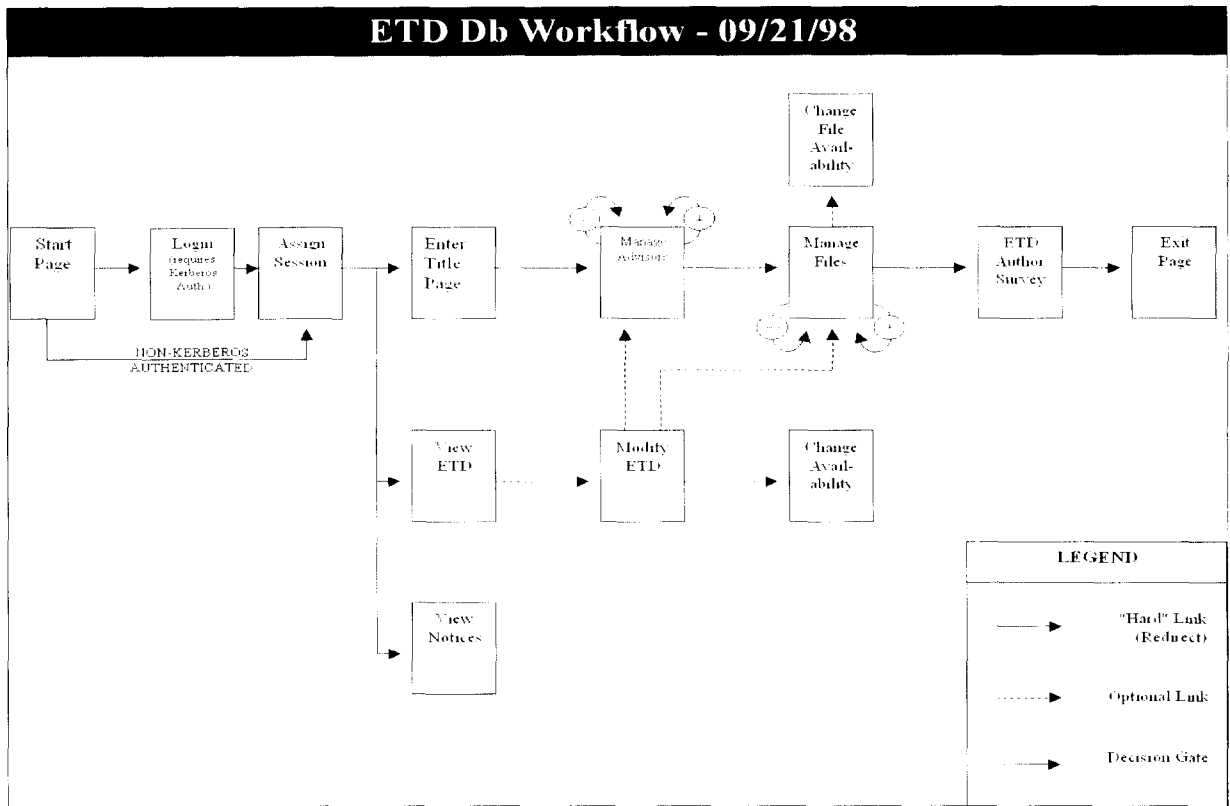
ETD Db Workflow - 09/21/98

Change File Availability

Start Page

Login (requires Kerberos Auth.)

Assign Session

Enter Title Page

Manage Advisors

Manage Files

ETD Author Survey

Exit Page

NON-KERBEROS AUTHENTICATED

View ETD

Modify ETD

Change Availability

View Notices

LEGEND

"Hard" Link (Redirect)

Optional Link

Decision Gate